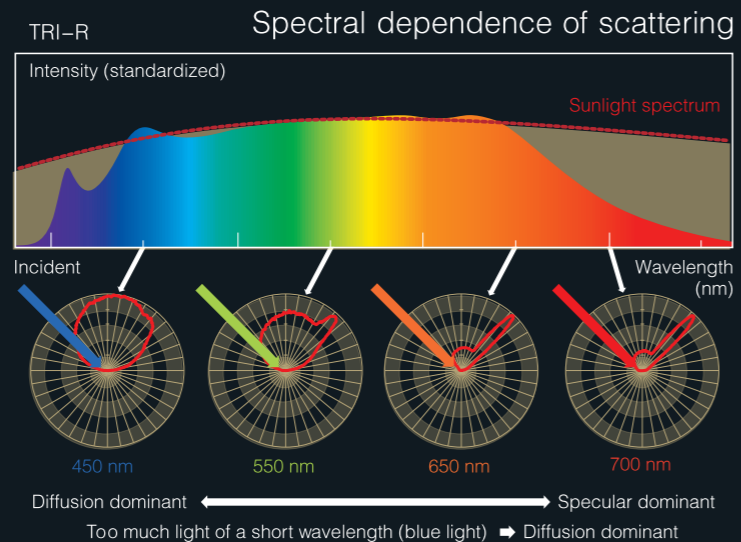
TRI–R

Spectral dependence of scattering

Intensity (standardized)

Sunlight spectrum

Incident

Wavelength (nm)

450 nm

550 nm

650 nm

700 nm

Diffusion dominant ⟷ Specular dominant

Too much light of a short wavelength (blue light) ➡ Diffusion dominant